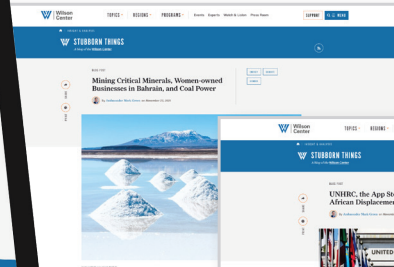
Wilson Center

TOPICS ˅ REGIONS ˅ PROGRAMS ˅ Events Experts Watch & Listen Press Room

SUPPORT MENU

STUBBORN THINGS

A Blog of the Wilson Center

BLOG POST

Mining Critical Minerals, Women-owned Businesses in Bahrain, and Coal Power

By Ambassador Mark Green on November 22, 2023

Wilson Center

TOPICS ˅

STUBBORN THINGS

A Blog of the Wilson Center

UNHRC, the App St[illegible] African Displacem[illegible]

By Ambassador Mark Green on

UNITED